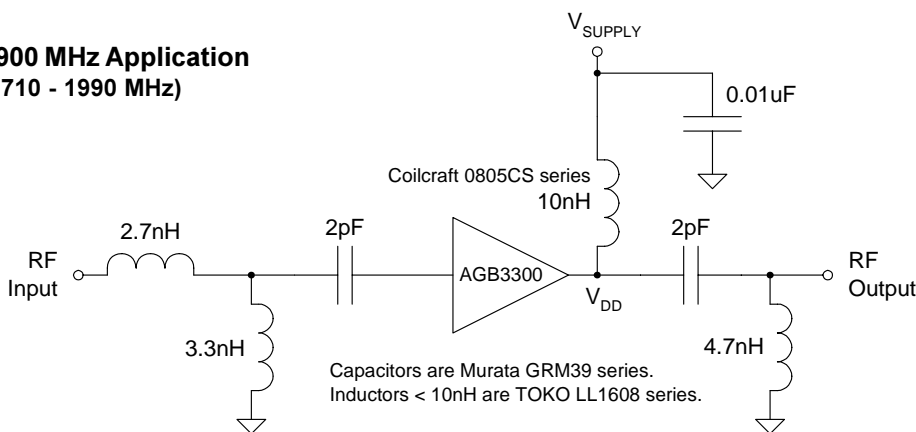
900 MHz Application
710 - 1990 MHz)

$V_{SUPPLY}$

0.01uF

Coilcraft 0805CS series
10nH

2.7nH

2pF

2pF

RF
Input

AGB3300

RF
Output

$V_{DD}$

3.3nH

4.7nH

Capacitors are Murata GRM39 series.
Inductors < 10nH are TOKO LL1608 series.